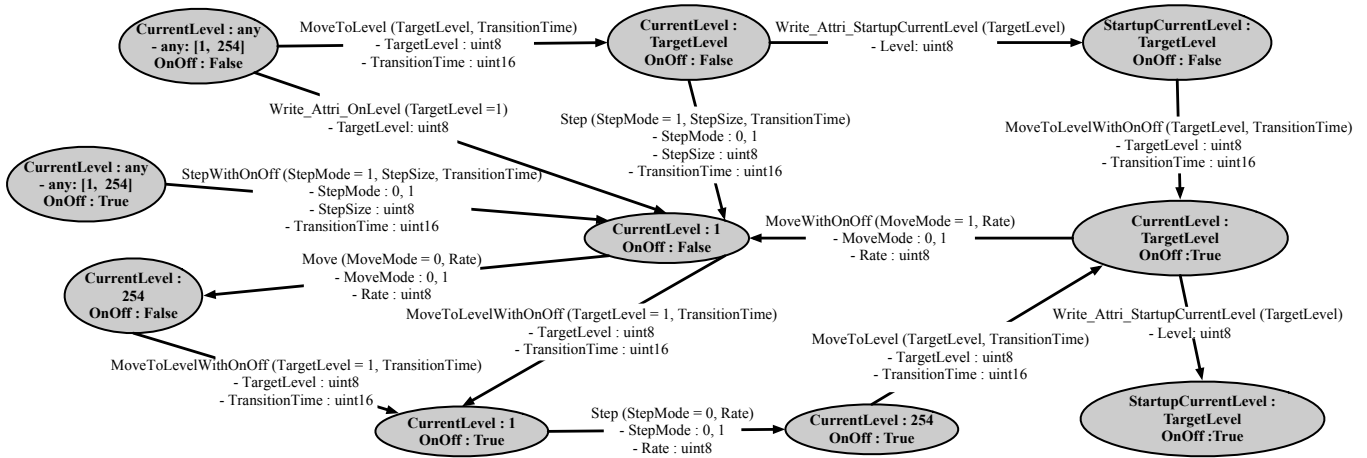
CurrentLevel : any
- any: [1, 254]
OnOff : False

MoveToLevel (TargetLevel, TransitionTime)
- TargetLevel : uint8
- TransitionTime : uint16

CurrentLevel :
TargetLevel
OnOff : False

Write_Attri_StartupCurrentLevel (TargetLevel)
- Level: uint8

StartupCurrentLevel :
TargetLevel
OnOff : False

Write_Attri_OnLevel (TargetLevel =1)
- TargetLevel: uint8

Step (StepMode = 1, StepSize, TransitionTime)
- StepMode : 0, 1
- StepSize : uint8
- TransitionTime : uint16

MoveToLevelWithOnOff (TargetLevel, TransitionTime)
- TargetLevel : uint8
- TransitionTime : uint16

CurrentLevel : any
- any: [1, 254]
OnOff : True

StepWithOnOff (StepMode = 1, StepSize, TransitionTime)
- StepMode : 0, 1
- StepSize : uint8
- TransitionTime : uint16

CurrentLevel : 1
OnOff : False

MoveWithOnOff (MoveMode = 1, Rate)
- MoveMode : 0, 1
- Rate : uint8

CurrentLevel :
TargetLevel
OnOff :True

Move (MoveMode = 0, Rate)
- MoveMode : 0, 1
- Rate : uint8

CurrentLevel :
254
OnOff : False

MoveToLevelWithOnOff (TargetLevel = 1, TransitionTime)
- TargetLevel : uint8
- TransitionTime : uint16

Write_Attri_StartupCurrentLevel (TargetLevel)
- Level: uint8

MoveToLevel (TargetLevel, TransitionTime)
- TargetLevel : uint8
- TransitionTime : uint16

MoveToLevelWithOnOff (TargetLevel = 1, TransitionTime)
- TargetLevel : uint8
- TransitionTime : uint16

CurrentLevel : 1
OnOff : True

Step (StepMode = 0, Rate)
- StepMode : 0, 1
- Rate : uint8

CurrentLevel : 254
OnOff : True

StartupCurrentLevel :
TargetLevel
OnOff :True